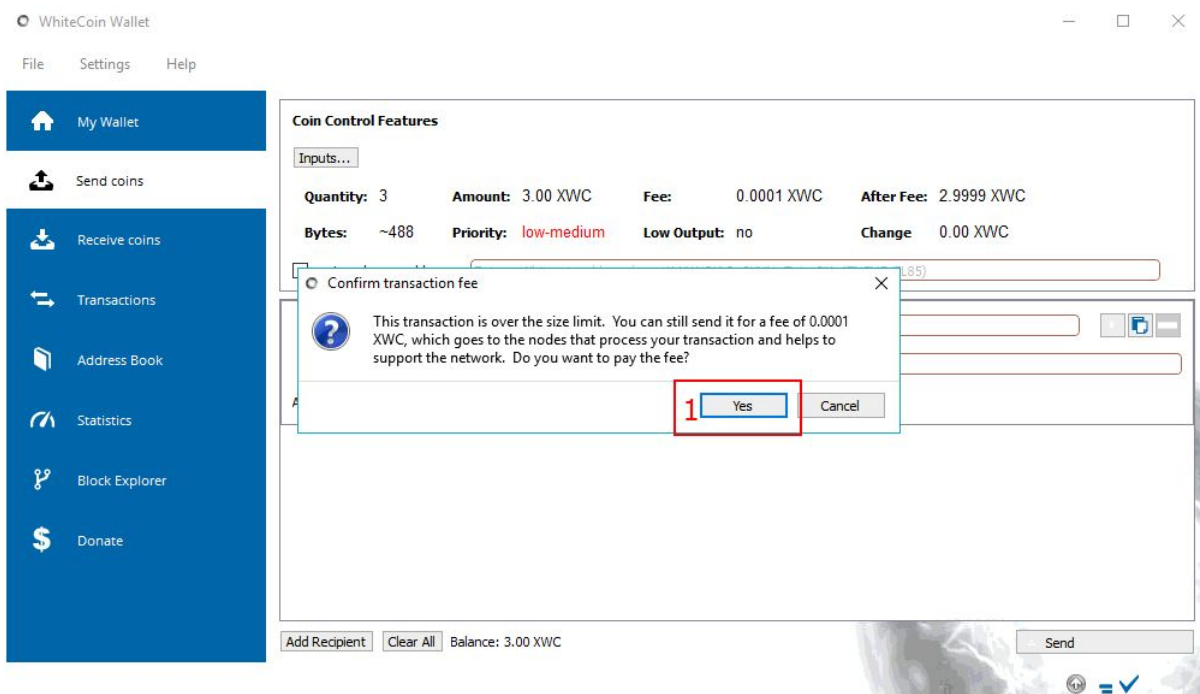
WhiteCoin Wallet

File Settings Help

My Wallet
Send coins
Receive coins
Transactions
Address Book
Statistics
Block Explorer
Donate

Coin Control Features

Inputs...

| Quantity: | 3 | Amount: | 3.00 XWC | Fee: | 0.0001 XWC | After Fee: | 2.9999 XWC |
|---|---|---|---|---|---|---|---|
| Bytes: | ~488 | Priority: | low-medium | Low Output: | no | Change | 0.00 XWC |

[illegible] L85)

Confirm transaction fee

This transaction is over the size limit. You can still send it for a fee of 0.0001 XWC, which goes to the nodes that process your transaction and helps to support the network. Do you want to pay the fee?

1 Yes Cancel

Add Recipient Clear All Balance: 3.00 XWC Send